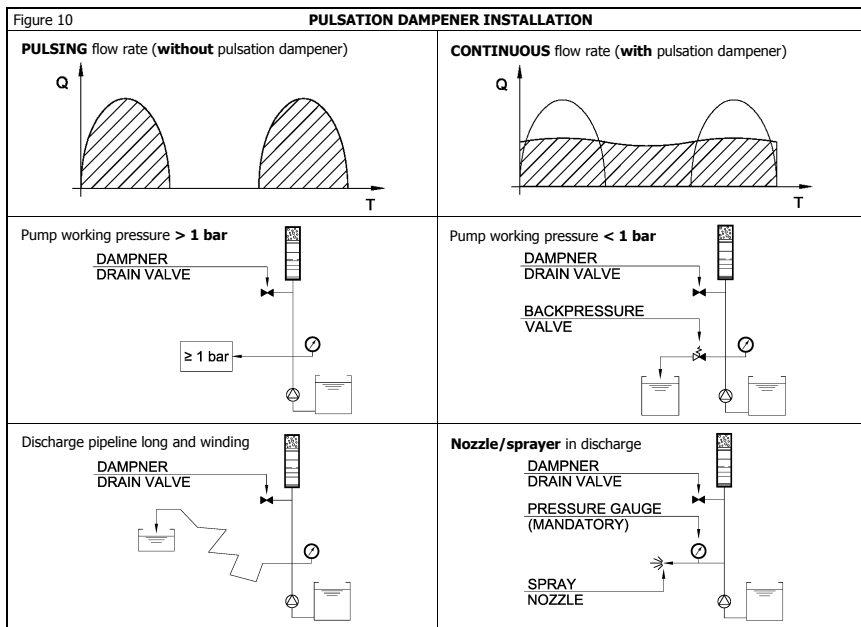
Figure 10 PULSATION DAMPENER INSTALLATION

| PULSING flow rate (without pulsation dampener) | CONTINUOUS flow rate (with pulsation dampener) |
|---|---|
| Q T | Q T |
| Pump working pressure > 1 bar DAMPNER DRAIN VALVE ≥ 1 bar | Pump working pressure < 1 bar DAMPNER DRAIN VALVE BACKPRESSURE VALVE |
| Discharge pipeline long and winding DAMPNER DRAIN VALVE | Nozzle/sprayer in discharge DAMPNER DRAIN VALVE PRESSURE GAUGE (MANDATORY) SPRAY NOZZLE |